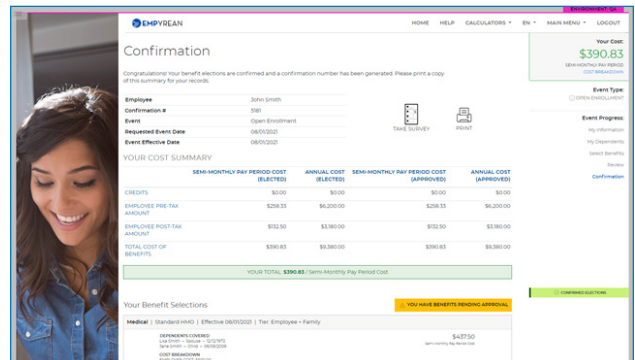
ENVIRONMENT: QA

EMPYREAN

HOME HELP CALCULATORS EN MAIN MENU LOGOUT

Confirmation

Congratulations! Your benefit elections are confirmed and a confirmation number has been generated. Please print a copy of this summary for your records.

| Employee | John Smith |
|---|---|
| Confirmation # | 5181 |
| Event | Open Enrollment |
| Requested Event Date | 08/01/2021 |
| Event Effective Date | 08/01/2021 |

TAKE SURVEY

PRINT

YOUR COST SUMMARY

| | SEMI-MONTHLY PAY PERIOD COST (ELECTED) | ANNUAL COST (ELECTED) | SEMI-MONTHLY PAY PERIOD COST (APPROVED) | ANNUAL COST (APPROVED) |
|---|---|---|---|---|
| CREDITS | $0.00 | $0.00 | $0.00 | $0.00 |
| EMPLOYEE PRE-TAX AMOUNT | $258.33 | $6,200.00 | $258.33 | $6,200.00 |
| EMPLOYEE POST-TAX AMOUNT | $132.50 | $3,180.00 | $132.50 | $3,180.00 |
| TOTAL COST OF BENEFITS | $390.83 | $9,380.00 | $390.83 | $9,380.00 |

YOUR TOTAL: $390.83 / Semi-Monthly Pay Period Cost

Your Benefit Selections

YOU HAVE BENEFITS PENDING APPROVAL

Medical | Standard HMO | Effective 08/01/2021 | Tier: Employee + Family

DEPENDENTS COVERED
Lisa Smith – Spouse – 12/12/1972
Jane Smith – Child – 06/08/2018

$437.50
Semi-Monthly Pay Period Cost

COST BREAKDOWN

Your Cost:
$390.83
SEMI-MONTHLY PAY PERIOD
COST BREAKDOWN

Event Type:
OPEN ENROLLMENT

Event Progress:
My Information
My Dependents
Select Benefits
Review
Confirmation

CONFIRMED ELECTIONS